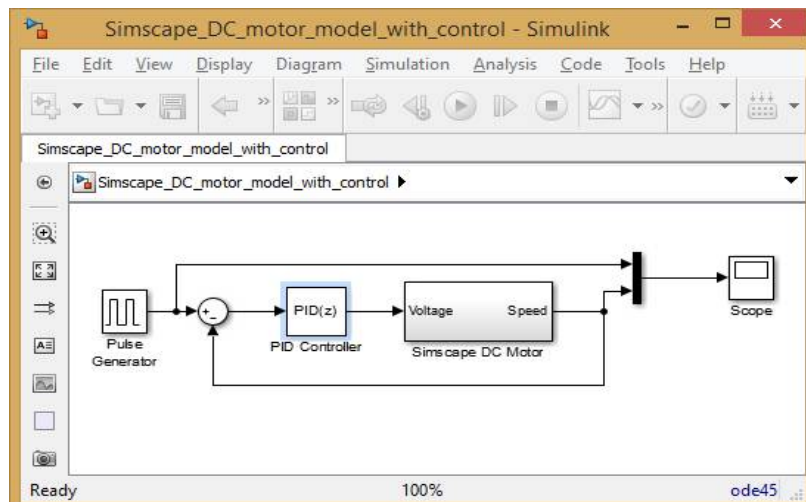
Simscape_DC_motor_model_with_control - Simulink

File Edit View Display Diagram Simulation Analysis Code Tools Help

Simscape_DC_motor_model_with_control

Simscape_DC_motor_model_with_control ▶

+
-

PID(z)

PID Controller

Voltage Speed

Simscape DC Motor

Pulse Generator

Scope

Ready 100% ode45